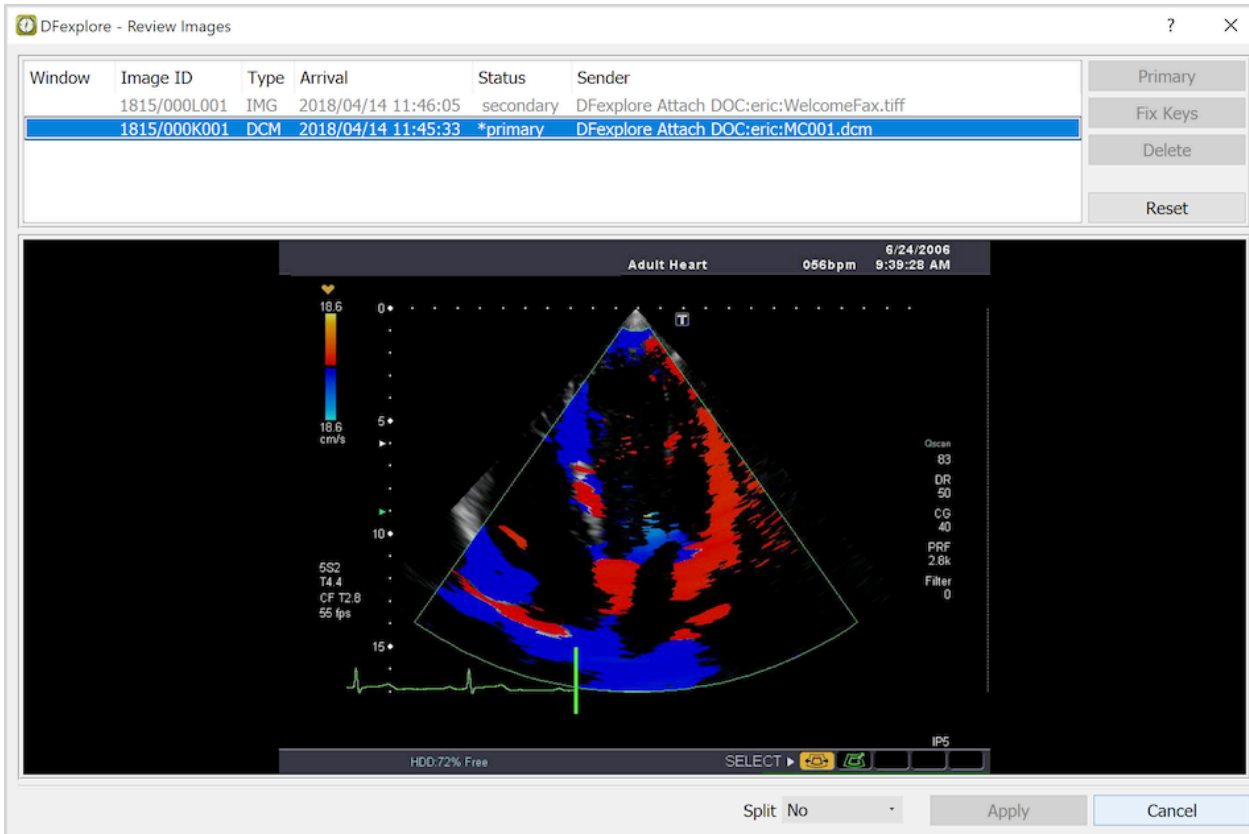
DFexplore - Review Images

?

| Window | Image ID | Type | Arrival | Status | Sender |
|---|---|---|---|---|---|
| | 1815/000L001 | IMG | 2018/04/14 11:46:05 | secondary | DFexplore Attach DOC:eric:WelcomeFax.tiff |
| | 1815/000K001 | DCM | 2018/04/14 11:45:33 | *primary | DFexplore Attach DOC:eric:MC001.dcm |

Primary
Fix Keys
Delete
Reset

Adult Heart
056bpm
6/24/2006
9:39:28 AM

18.6
18.6
cm/s

0
5
10
15

T

Qscan
83
DR
50
CG
40
PRF
2.8k
Filter
0

5S2
T4.4
CF T2.8
55 fps

IP5

HDD:72% Free
SELECT

Split No
Apply
Cancel